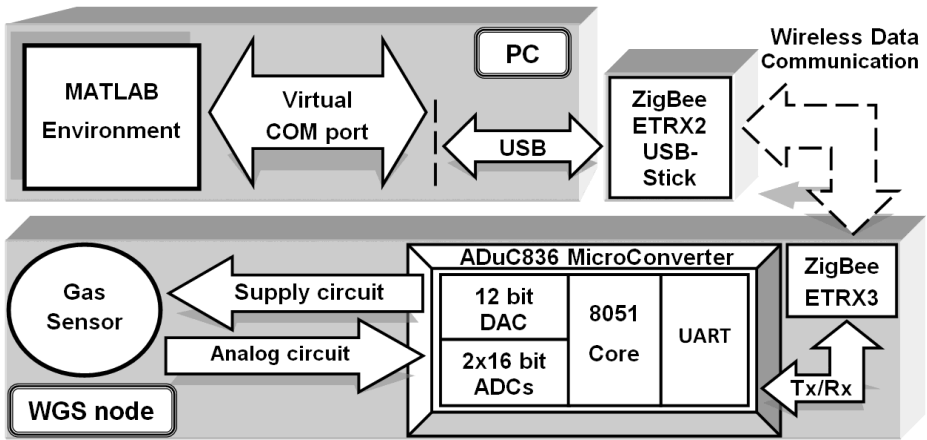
PC

MATLAB Environment

Virtual COM port

USB

ZigBee ETRX2 USB-Stick

Wireless Data Communication

ADuC836 MicroConverter

12 bit DAC

2x16 bit ADCs

8051 Core

UART

ZigBee ETRX3

Gas Sensor

Supply circuit

Analog circuit

Tx/Rx

WGS node